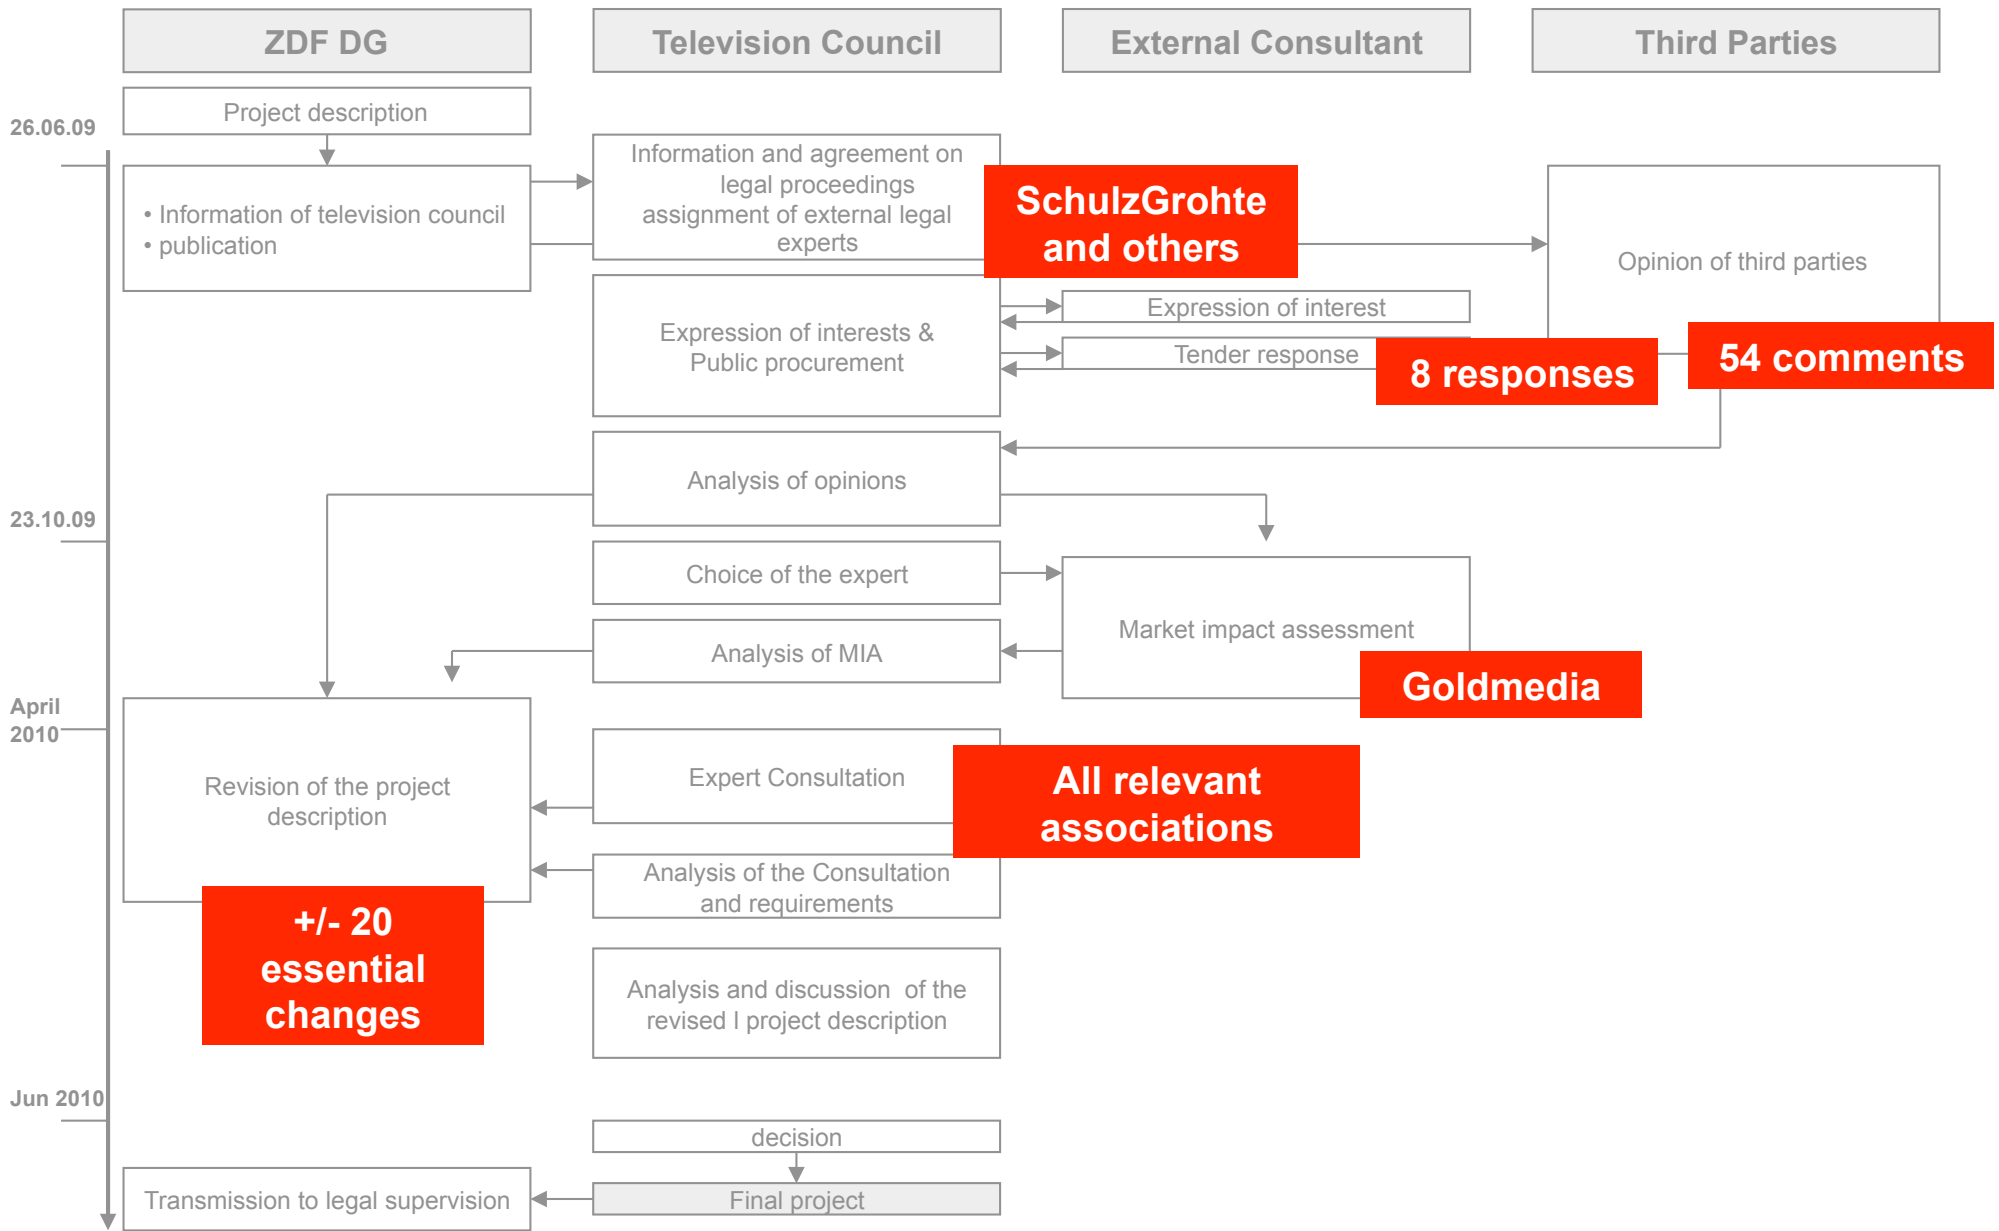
ZDF DG

Television Council

External Consultant

Third Parties

Project description

26.06.09

• Information of television council
• publication

Information and agreement on legal proceedings assignment of external legal experts

SchulzGrohte and others

Opinion of third parties

Expression of interests & Public procurement

Expression of interest

Tender response

8 responses

54 comments

Analysis of opinions

23.10.09

Choice of the expert

Market impact assessment

Analysis of MIA

Goldmedia

April 2010

Revision of the project description

Expert Consultation

All relevant associations

Analysis of the Consultation and requirements

+/- 20 essential changes

Analysis and discussion of the revised l project description

Jun 2010

decision

Transmission to legal supervision

Final project